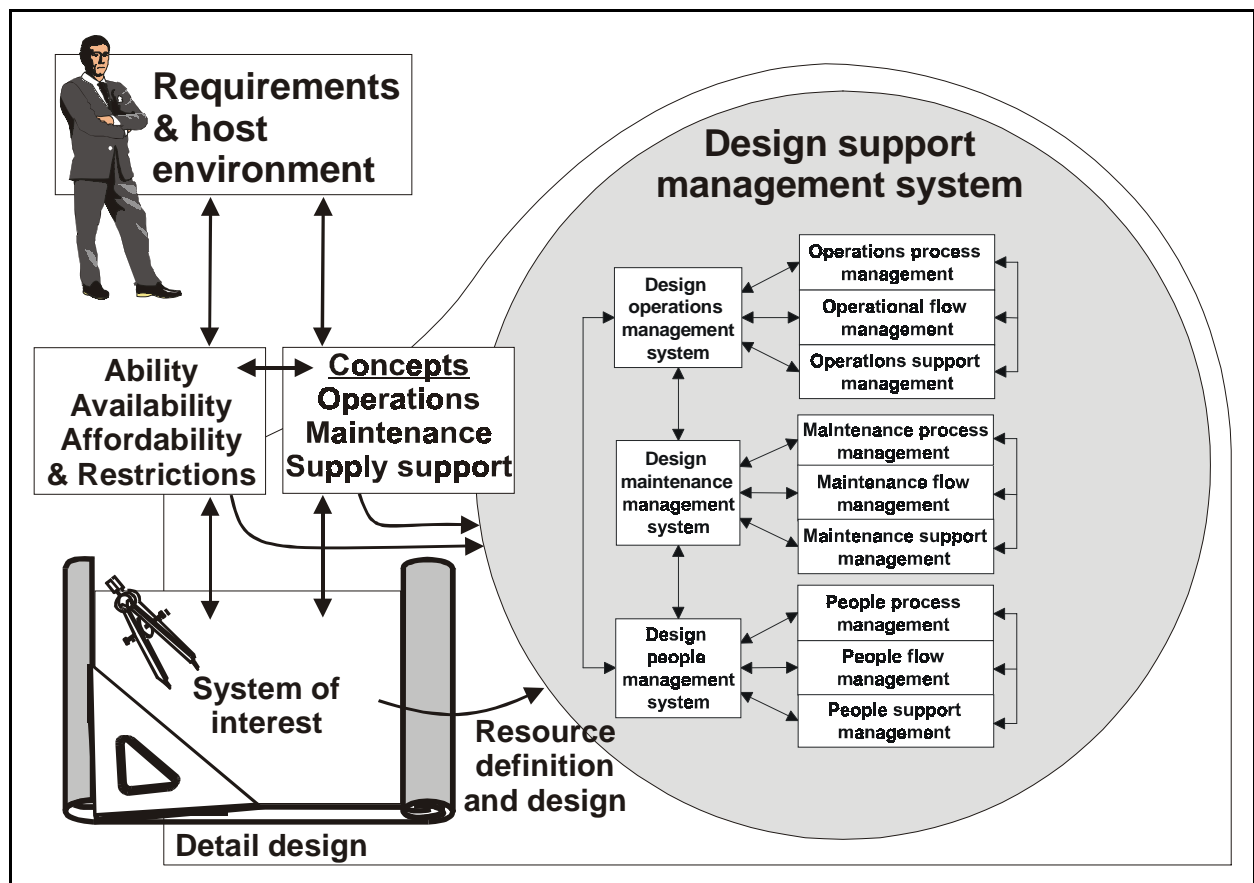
Requirements & host environment

Design support management system

Ability Availability Affordability & Restrictions

Concepts
Operations
Maintenance
Supply support

Design operations management system

Operations process management

Operational flow management

Operations support management

Design maintenance management system

Maintenance process management

Maintenance flow management

Maintenance support management

Design people management system

People process management

People flow management

People support management

System of interest

Resource definition and design

Detail design